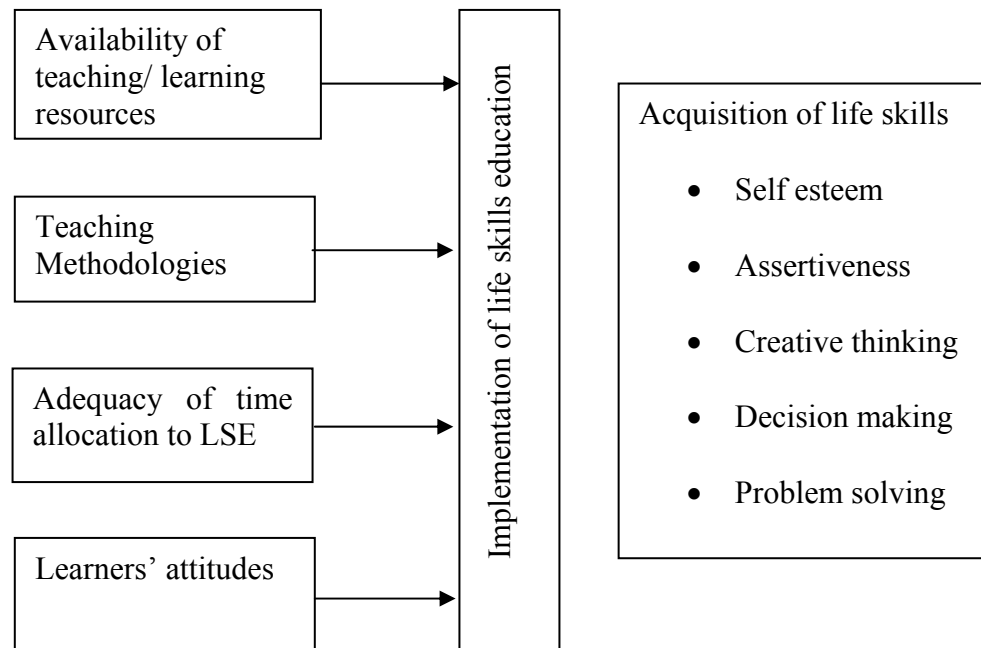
Availability of teaching/ learning resources

Teaching Methodologies

Adequacy of time allocation to LSE

Learners' attitudes

Implementation of life skills education

Acquisition of life skills

- Self esteem
- Assertiveness
- Creative thinking
- Decision making
- Problem solving